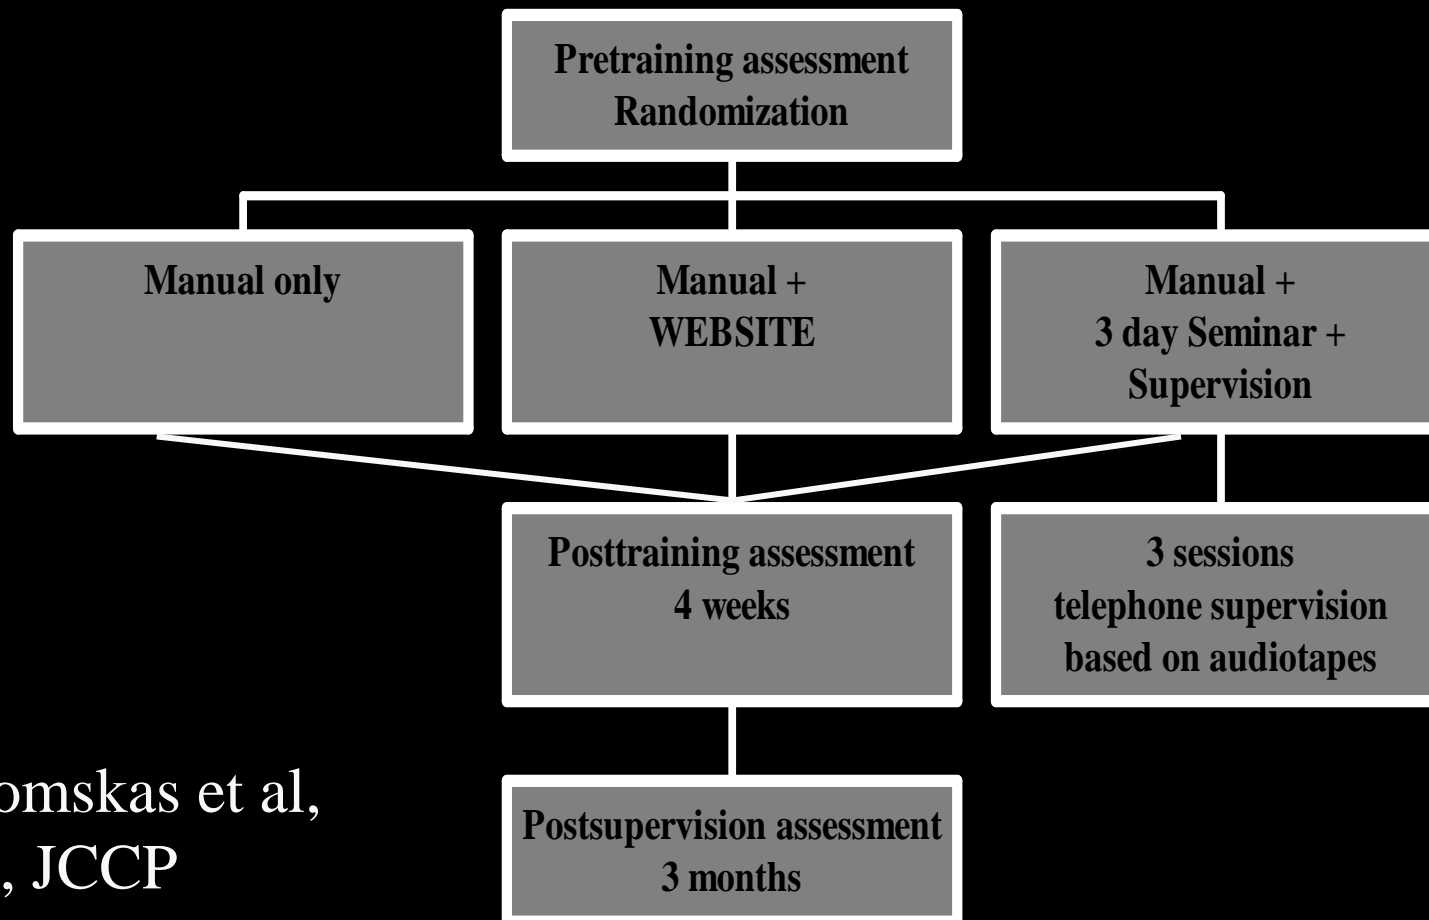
Pretraining assessment
Randomization

Manual only

Manual +
WEBSITE

Manual +
3 day Seminar +
Supervision

Posttraining assessment
4 weeks

3 sessions
telephone supervision
based on audiotapes

Postsupervision assessment
3 months

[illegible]omskas et al,
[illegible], JCCP